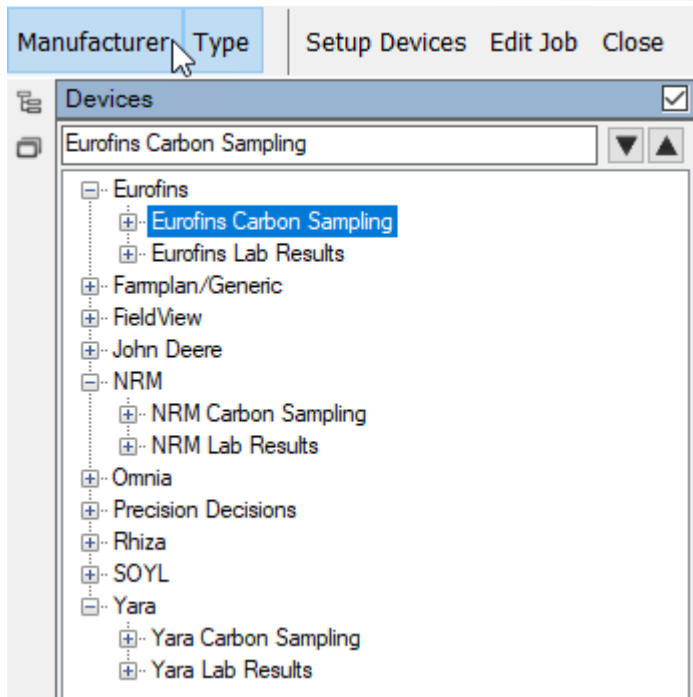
Manufacturer Type Setup Devices Edit Job Close

Devices

Eurofins Carbon Sampling

Eurofins
Eurofins Carbon Sampling
Eurofins Lab Results
Farmplan/Generic
FieldView
John Deere
NRM
NRM Carbon Sampling
NRM Lab Results
Omnia
Precision Decisions
Rhiza
SOYL
Yara
Yara Carbon Sampling
Yara Lab Results